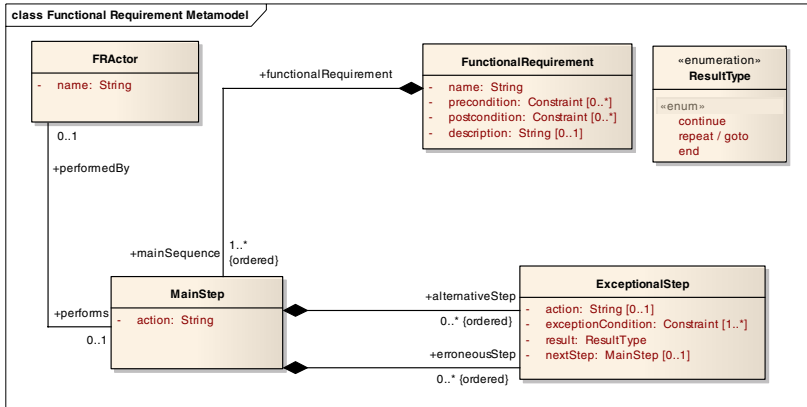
class Functional Requirement Metamodel

FRActor
- name: String

FunctionalRequirement
- name: String
- precondition: Constraint [0..*]
- postcondition: Constraint [0..*]
- description: String [0..1]

«enumeration»
ResultType
«enum»
continue
repeat / goto
end

+functionalRequirement

0..1

+performedBy

+mainSequence

1..*
{ordered}

MainStep
- action: String

+performs

0..1

+alternativeStep

0..* {ordered}

+erroneousStep

0..* {ordered}

ExceptionalStep
- action: String [0..1]
- exceptionCondition: Constraint [1..*]
- result: ResultType
- nextStep: MainStep [0..1]